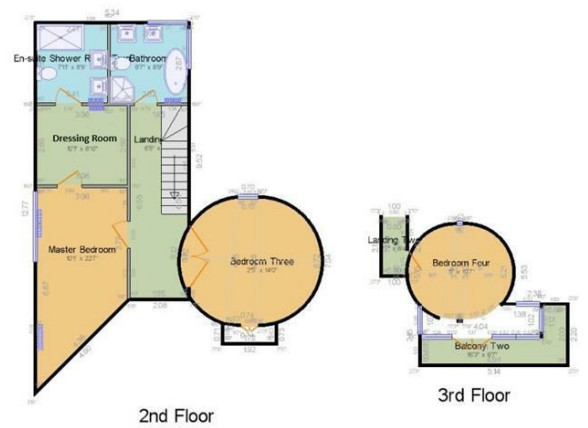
5.34

En-suite Shower R
7'11" x 8'9"

Bathroom
9'7" x 8'9"

Dressing Room
10'1" x 6'10"

Landing
6'5"

9.52

12.77

Master Bedroom
10'1" x 22'7"

Bedroom Three
2'5" x 14'2"

2.06

Landing Two

1.00

Bedroom Four

5.53

4.04

Balcony Two
16'3" x 6'7"

5.14

2.20

2nd Floor

3rd Floor